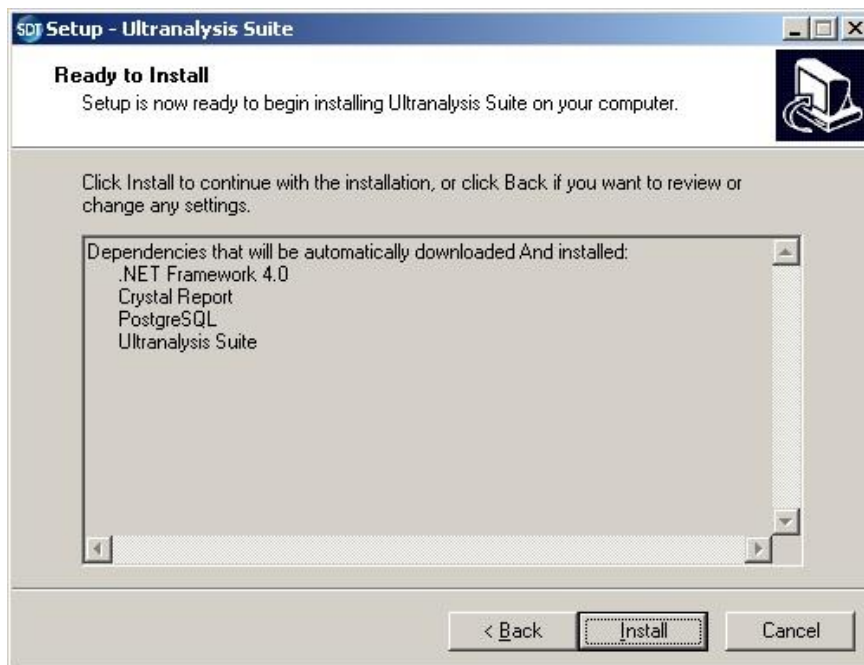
SDT Setup - Ultranalysis Suite

Ready to Install
Setup is now ready to begin installing Ultranalysis Suite on your computer.

Click Install to continue with the installation, or click Back if you want to review or change any settings.

Dependencies that will be automatically downloaded And installed:
.NET Framework 4.0
Crystal Report
PostgreSQL
Ultranalysis Suite

< Back
Install
Cancel